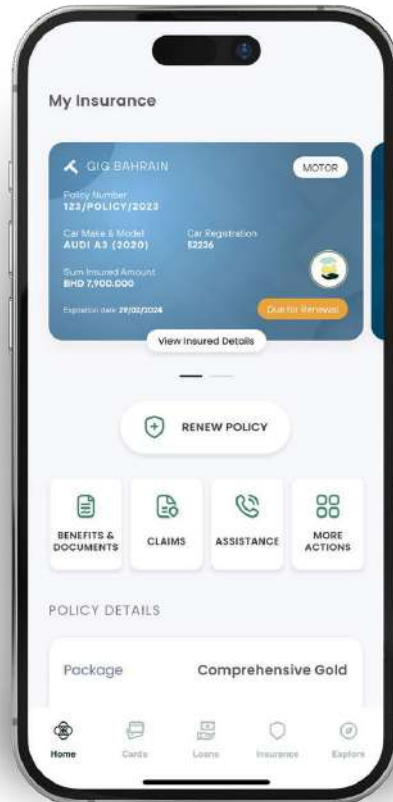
My Insurance

GIG BAHRAIN

MOTOR

Policy Number
123/POLICY/2023

Car Make & Model
AUDI A3 (2020)

Car Registration
52236

Sum Insured Amount
BHD 7,900.000

Expiration date 29/02/2024

Due for Renewal

View Insured Details

RENEW POLICY

BENEFITS & DOCUMENTS

CLAIMS

ASSISTANCE

MORE ACTIONS

POLICY DETAILS

Package

Comprehensive Gold

Home

Cards

Loans

Insurance

Explore